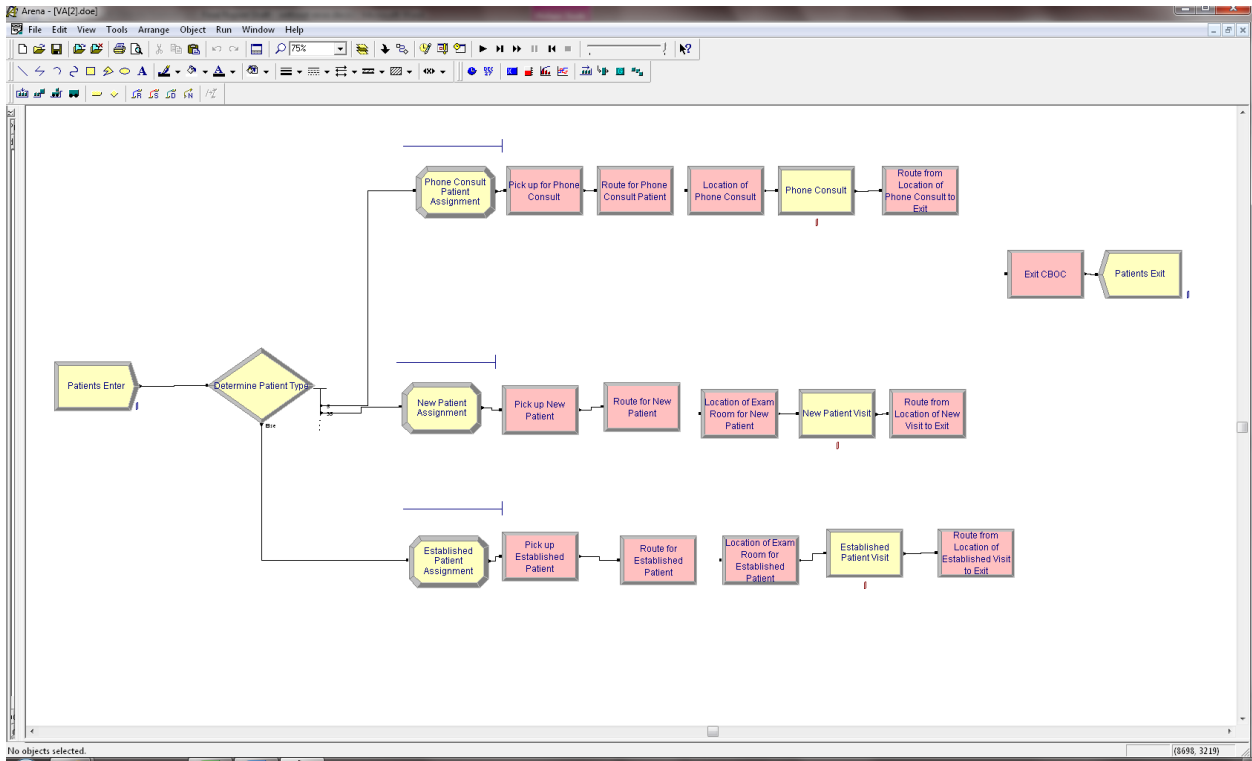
Arena - [VA[2].doe]

File Edit View Tools Arrange Object Run Window Help

75%

Phone Consult Patient Assignment

Pick up for Phone Consult

Route for Phone Consult Patient

Location of Phone Consult

Phone Consult

Route from Location of Phone Consult to Exit

Exit CBOC

Patients Exit

Patients Enter

Determine Patient Type

New Patient Assignment

Pick up New Patient

Route for New Patient

Location of Exam Room for New Patient

New Patient Visit

Route from Location of New Visit to Exit

Established Patient Assignment

Pick up Established Patient

Route for Established Patient

Location of Exam Room for Established Patient

Established Patient Visit

Route from Location of Established Visit to Exit

No objects selected.

(8698, 3219)